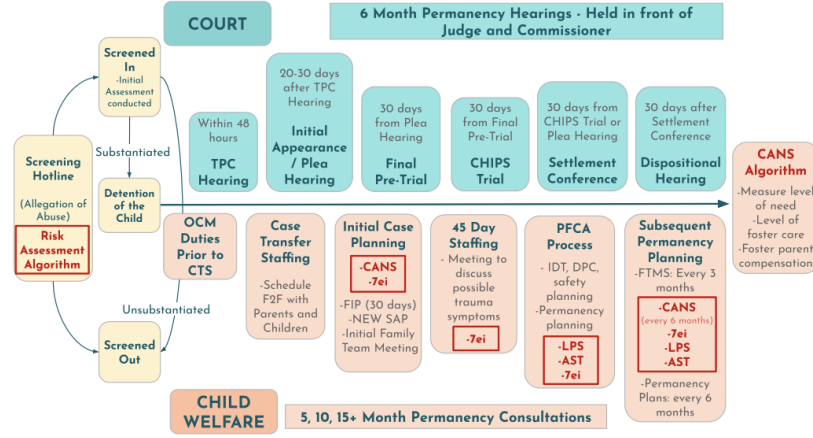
COURT

6 Month Permanency Hearings - Held in front of Judge and Commissioner

Screening Hotline

(Allegation of Abuse)

Risk Assessment Algorithm

Screened In
-Initial Assessment conducted

Substantiated

Detention of the Child

Unsubstantiated

Screened Out

Within 48 hours
TPC Hearing

20-30 days after TPC Hearing
Initial Appearance / Plea Hearing

30 days from Plea Hearing
Final Pre-Trial

30 days from Final Pre-Trial
CHIPS Trial

30 days from CHIPS Trial or Plea Hearing
Settlement Conference

30 days after Settlement Conference
Dispositional Hearing

CANS Algorithm
-Measure level of need
-Level of foster care
-Foster parent compensation

OCM Duties Prior to CTS

Case Transfer Staffing
-Schedule F2F with Parents and Children

Initial Case Planning
-CANS
-7ei
-FIP (30 days)
-NEW SAP
-Initial Family Team Meeting

45 Day Staffing
- Meeting to discuss possible trauma symptoms
-7ei

PFCA Process
- IDT, DPC, safety planning
-Permanency planning
-LPS
-AST
-7ei

Subsequent Permanency Planning
-FTMS: Every 3 months
-CANS
(every 6 months)
-7ei
-LPS
-AST
-Permanency Plans: every 6 months

CHILD WELFARE

5, 10, 15+ Month Permanency Consultations